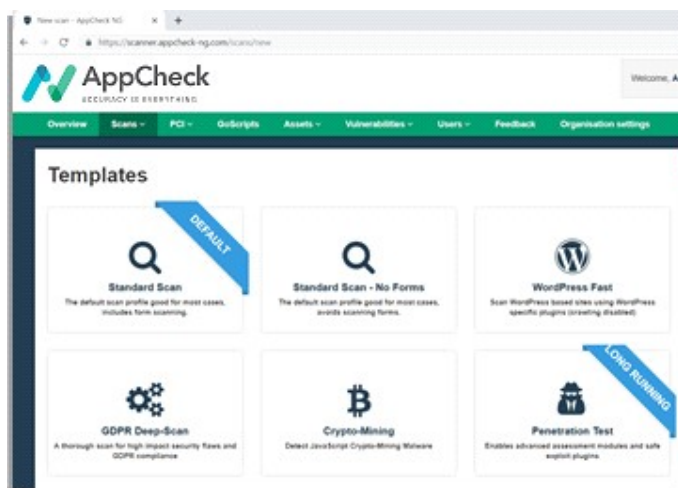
New scan - AppCheck NG
https://scanner.appcheck-ng.com/scans/new

AppCheck
SECURITY IS EVERYTHING

Welcome, A

Overview Scans PCI GoScripts Assets Vulnerabilities Users Feedback Organisation settings

Templates

DEFAULT
Standard Scan
The default scan profile good for most cases, includes form scanning.

Standard Scan - No Forms
The default scan profile good for most cases, avoids scanning forms.

WordPress Fast
Scan WordPress based sites using WordPress specific plugins (crawling disabled)

GDPR Deep-Scan
A thorough scan for high impact security flaws and GDPR compliance

Crypto-Mining
Detect JavaScript Crypto-Mining Malware

LONG RUNNING
Penetration Test
Enables advanced assessment modules and safe exploit plugins.